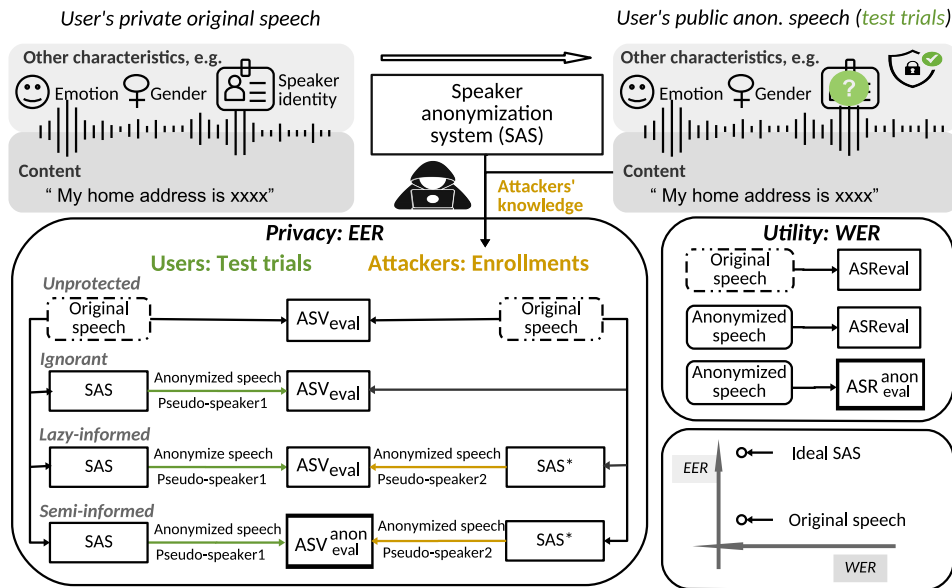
User's private original speech

User's public anon. speech (test trials)

Other characteristics, e.g.

Emotion Gender Speaker identity

Content

" My home address is xxxx"

Speaker anonymization system (SAS)

Other characteristics, e.g.

Emotion Gender

Content

" My home address is xxxx"

Attackers' knowledge

Privacy: EER

Users: Test trials

Attackers: Enrollments

Unprotected

Original speech

$ASV_{eval}$

Original speech

Ignorant

SAS

Anonymized speech

Pseudo-speaker1

$ASV_{eval}$

Lazy-informed

SAS

Anonymize speech

Pseudo-speaker1

$ASV_{eval}$

Anonymized speech

Pseudo-speaker2

SAS*

Semi-informed

SAS

Anonymized speech

Pseudo-speaker1

$ASV^{anon}_{eval}$

Anonymized speech

Pseudo-speaker2

SAS*

Utility: WER

Original speech

ASReval

Anonymized speech

ASReval

Anonymized speech

$ASR^{anon}_{eval}$

EER

Ideal SAS

Original speech

WER